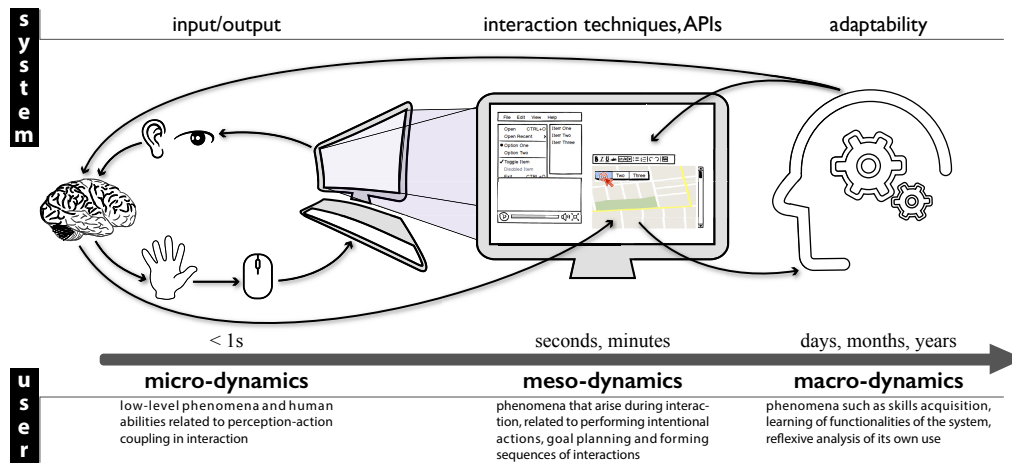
system

input/output

interaction techniques, APIs

adaptability

File Edit View Help
Open CTRL+O
Open Recent
Option One
Option Two
Toggle Item
Disabled Item
Exit CTRL+Q
Item One
Item Two
Item Three

Two Three

< 1s

seconds, minutes

days, months, years

user

micro-dynamics
low-level phenomena and human abilities related to perception-action coupling in interaction

meso-dynamics
phenomena that arise during interaction, related to performing intentional actions, goal planning and forming sequences of interactions

macro-dynamics
phenomena such as skills acquisition, learning of functionalities of the system, reflexive analysis of its own use